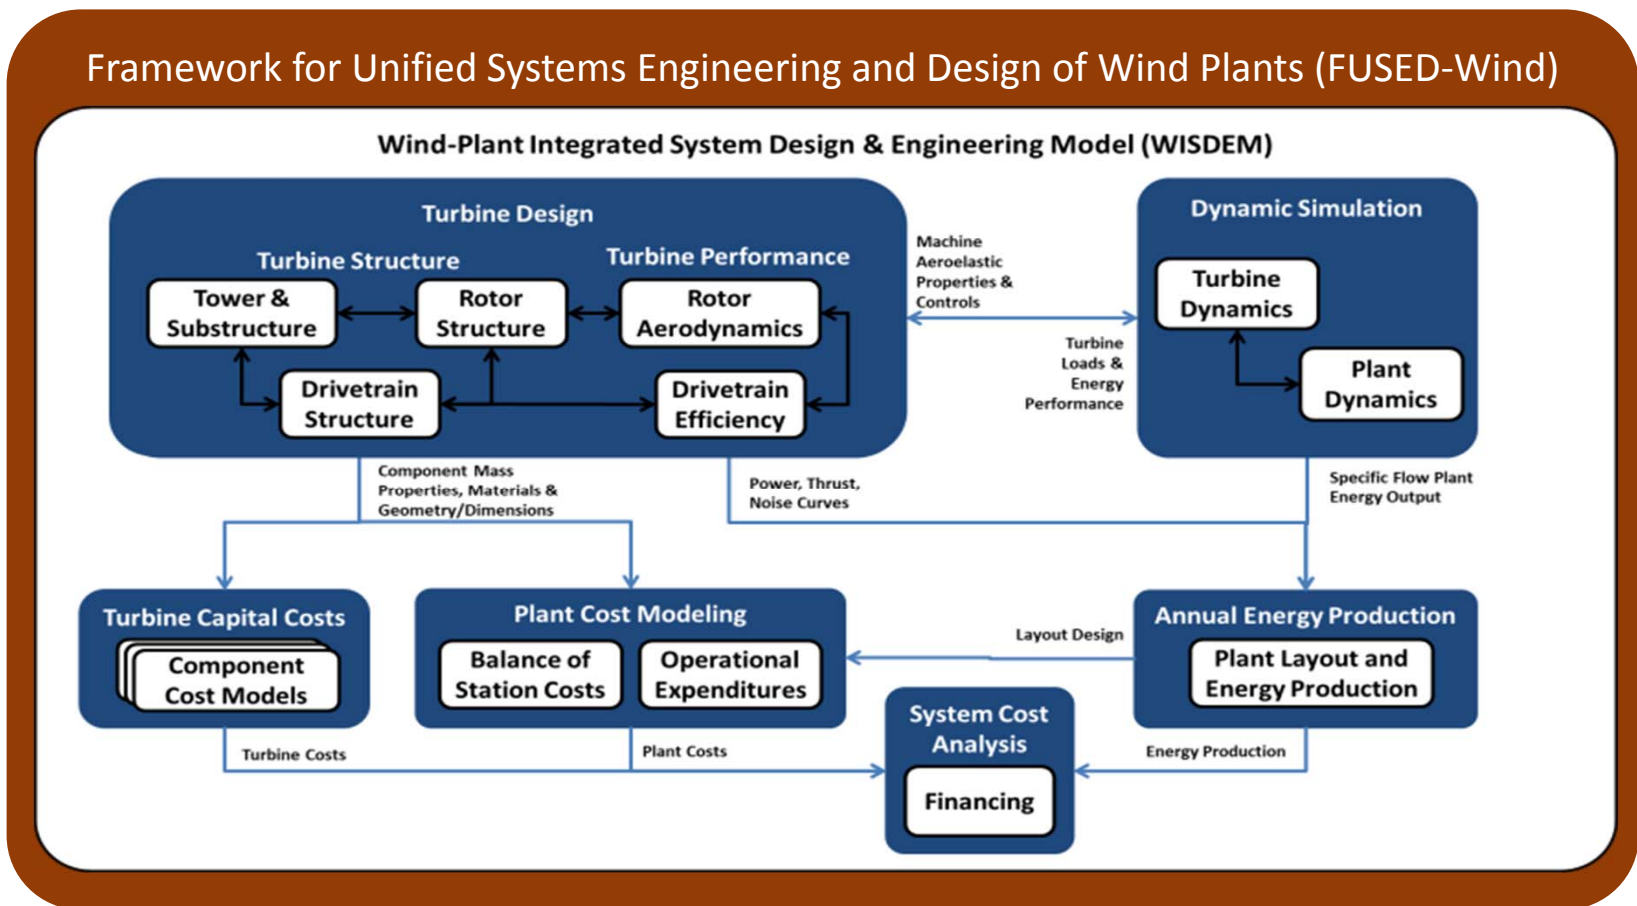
Framework for Unified Systems Engineering and Design of Wind Plants (FUSED-Wind)

Wind-Plant Integrated System Design & Engineering Model (WISDEM)

Turbine Design

Turbine Structure

Turbine Performance

Tower & Substructure

Rotor Structure

Rotor Aerodynamics

Drivetrain Structure

Drivetrain Efficiency

Machine Aeroelastic Properties & Controls

Turbine Loads & Energy Performance

Dynamic Simulation

Turbine Dynamics

Plant Dynamics

Component Mass Properties, Materials & Geometry/Dimensions

Power, Thrust, Noise Curves

Specific Flow Plant Energy Output

Turbine Capital Costs

Component Cost Models

Plant Cost Modeling

Balance of Station Costs

Operational Expenditures

Layout Design

Annual Energy Production

Plant Layout and Energy Production

System Cost Analysis

Financing

Turbine Costs

Plant Costs

Energy Production